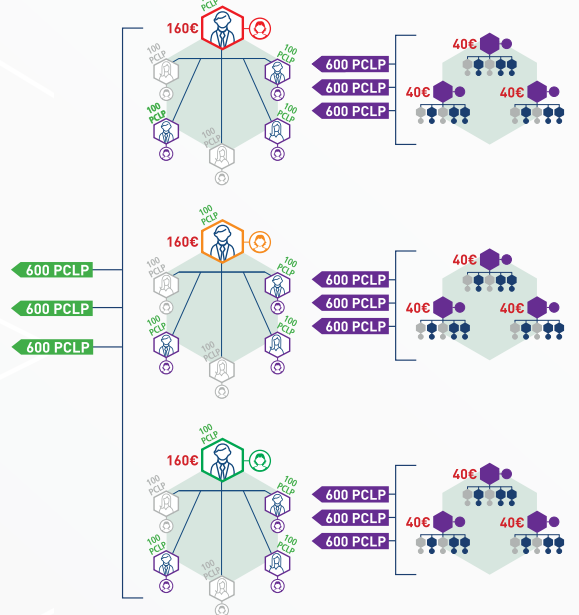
PCLP
160€
100 PCLP
100 PCLP
100 PCLP
100 PCLP
100 PCLP
600 PCLP
600 PCLP
600 PCLP
40€
40€
40€

100 PCLP
160€
100 PCLP
100 PCLP
100 PCLP
100 PCLP
100 PCLP
600 PCLP
600 PCLP
600 PCLP
40€
40€
40€

600 PCLP
600 PCLP
600 PCLP

100 PCLP
160€
100 PCLP
100 PCLP
100 PCLP
100 PCLP
100 PCLP
600 PCLP
600 PCLP
600 PCLP
40€
40€
40€